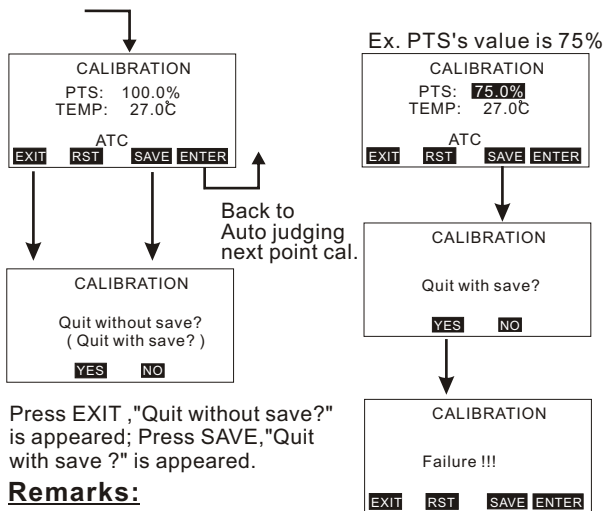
CALIBRATION
PTS: 100.0%
TEMP: 27.0℃
ATC
EXIT RST SAVE ENTER

Back to Auto judging next point cal.

CALIBRATION
Quit without save?
( Quit with save? )
YES NO

Press EXIT ,"Quit without save?" is appeared; Press SAVE,"Quit with save ?" is appeared.

Remarks:

Ex. PTS's value is 75%
CALIBRATION
PTS: 75.0%
TEMP: 27.0℃
ATC
EXIT RST SAVE ENTER

CALIBRATION
Quit with save?
YES NO

CALIBRATION
Failure !!!
EXIT RST SAVE ENTER